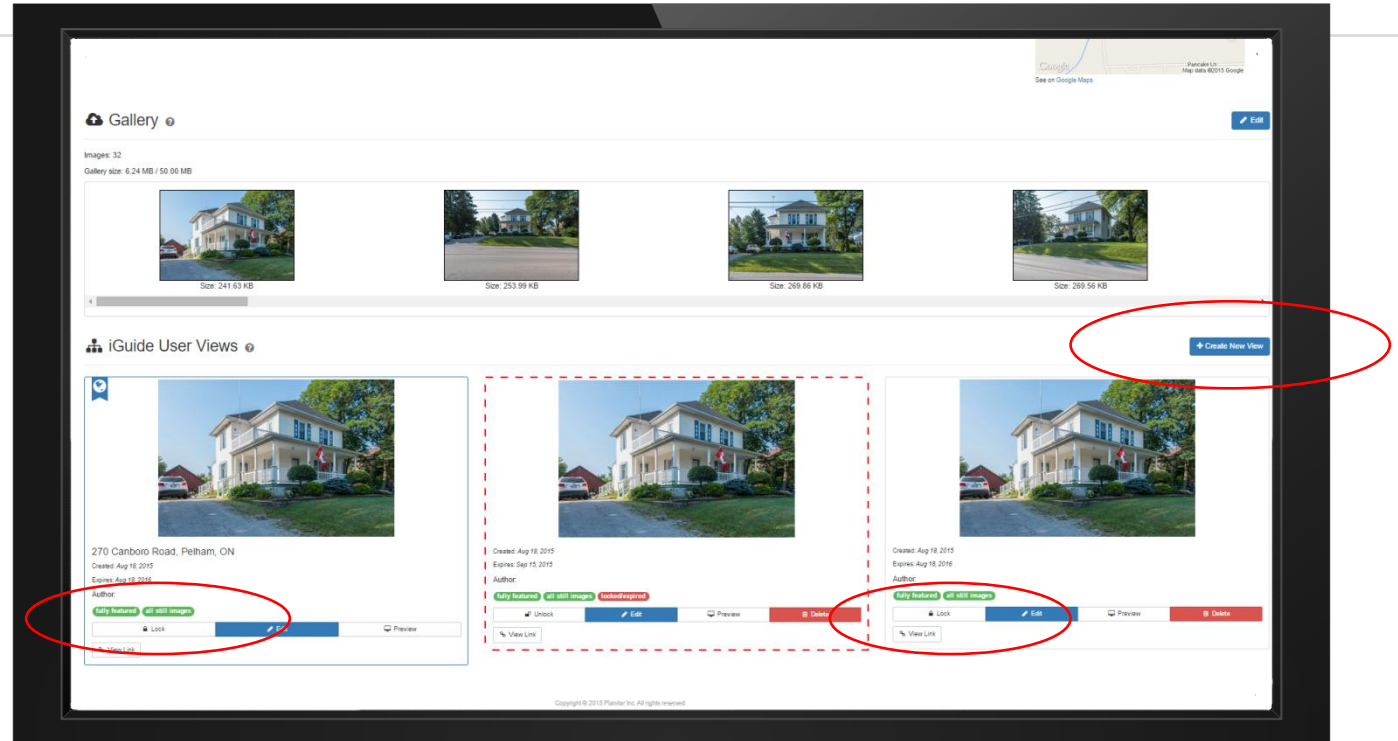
Google
Pancake Ln
Map data ©2015 Google
See on Google Maps

Gallery

Edit

Images: 32
Gallery size: 6.24 MB / 50.00 MB

Size: 241.63 KB
Size: 253.99 KB
Size: 269.86 KB
Size: 269.56 KB

iGuide User Views

+ Create New View

270 Canboro Road, Pelham, ON
Created: Aug 18, 2015
Expires: Aug 18, 2016
Author:
fully featured all still images
Lock Edit Preview
View Link

Created: Aug 18, 2015
Expires: Sep 15, 2015
Author:
fully featured all still images locked/expired
Unlock Edit Preview Delete
View Link

Created: Aug 18, 2015
Expires: Aug 18, 2016
Author:
fully featured all still images
Lock Edit Preview Delete
View Link

Copyright © 2015 Planitar Inc. All rights reserved.